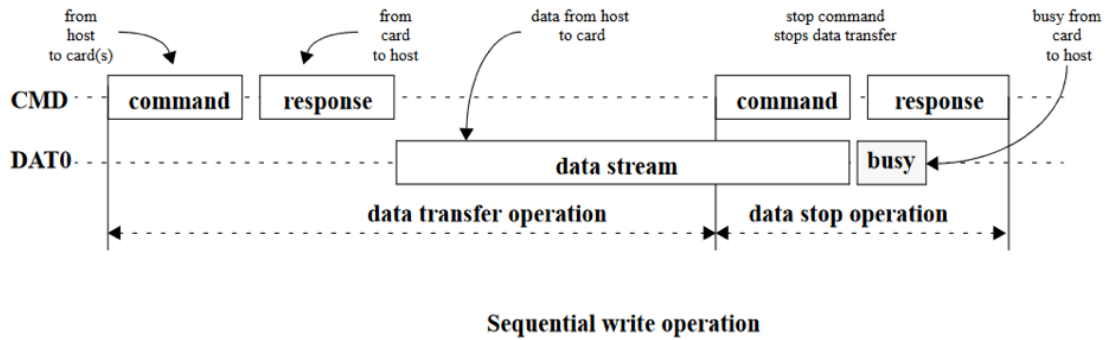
from host to card(s)

from card to host

data from host to card

stop command stops data transfer

busy from card to host

CMD

command

response

command

response

DAT0

data stream

busy

data transfer operation

data stop operation

Sequential write operation